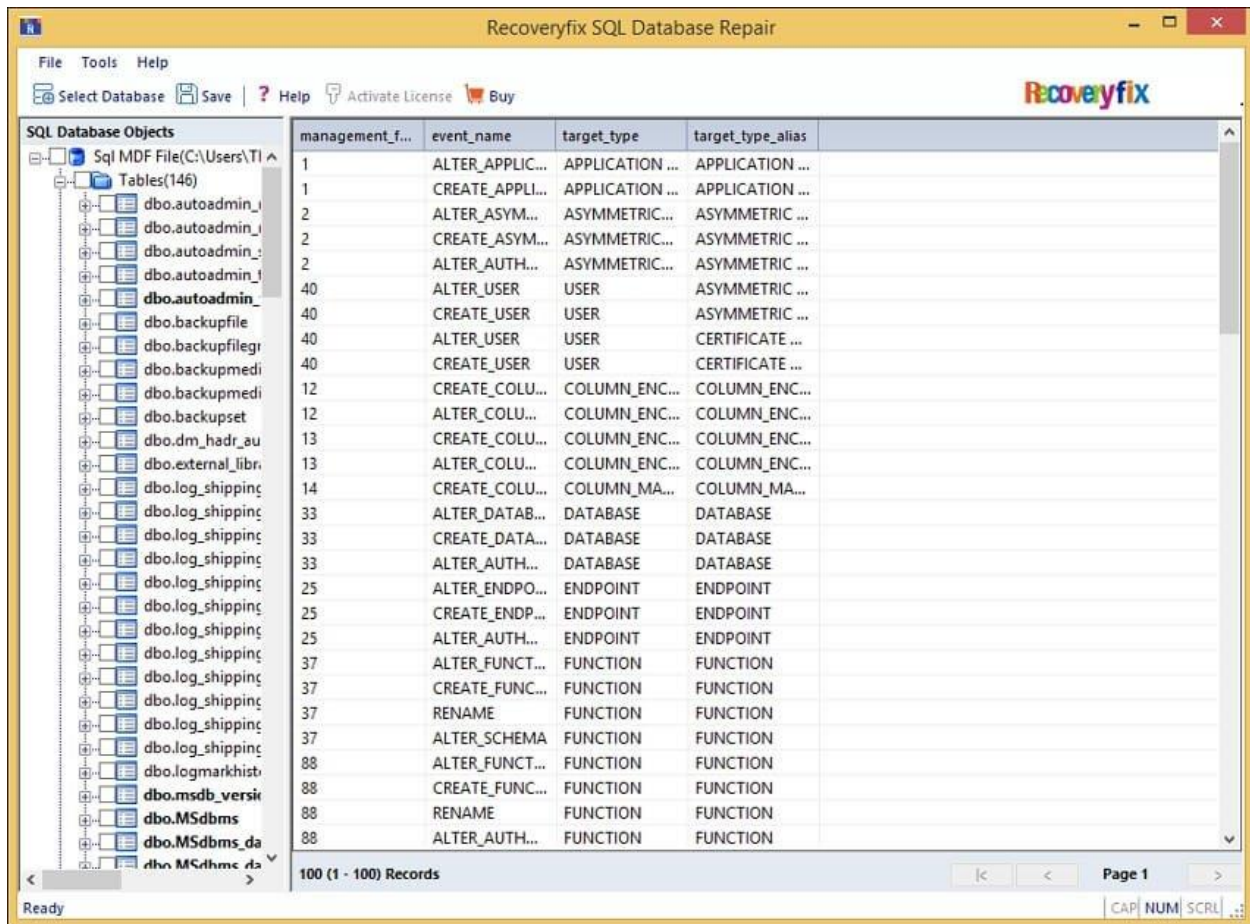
Recoveryfix SQL Database Repair

File Tools Help

Select Database Save | ? Help Activate License Buy

Recoveryfix

SQL Database Objects

Sql MDF File(C:\Users\TI
Tables(146)
dbo.autoadmin_
dbo.autoadmin_
dbo.autoadmin_
dbo.autoadmin_
dbo.autoadmin_
dbo.backupfile
dbo.backupfilegr
dbo.backupmedi
dbo.backupmedi
dbo.backupset
dbo.dm_hadr_au
dbo.external_libr
dbo.log_shipping
dbo.log_shipping
dbo.log_shipping
dbo.log_shipping
dbo.log_shipping
dbo.log_shipping
dbo.log_shipping
dbo.log_shipping
dbo.log_shipping
dbo.log_shipping
dbo.log_shipping
dbo.log_shipping
dbo.logmarkhist
dbo.msdb_versi
dbo.MSdbms
dbo.MSdbms_da
dbo.MSdbms_da

| management_f... | event_name | target_type | target_type_alias |
|---|---|---|---|
| 1 | ALTER_APPLIC... | APPLICATION ... | APPLICATION ... |
| 1 | CREATE_APPLI... | APPLICATION ... | APPLICATION ... |
| 2 | ALTER_ASYM... | ASYMMETRIC... | ASYMMETRIC ... |
| 2 | CREATE_ASYM... | ASYMMETRIC... | ASYMMETRIC ... |
| 2 | ALTER_AUTH... | ASYMMETRIC... | ASYMMETRIC ... |
| 40 | ALTER_USER | USER | ASYMMETRIC ... |
| 40 | CREATE_USER | USER | ASYMMETRIC ... |
| 40 | ALTER_USER | USER | CERTIFICATE ... |
| 40 | CREATE_USER | USER | CERTIFICATE ... |
| 12 | CREATE_COLU... | COLUMN_ENC... | COLUMN_ENC... |
| 12 | ALTER_COLU... | COLUMN_ENC... | COLUMN_ENC... |
| 13 | CREATE_COLU... | COLUMN_ENC... | COLUMN_ENC... |
| 13 | ALTER_COLU... | COLUMN_ENC... | COLUMN_ENC... |
| 14 | CREATE_COLU... | COLUMN_MA... | COLUMN_MA... |
| 33 | ALTER_DATAB... | DATABASE | DATABASE |
| 33 | CREATE_DATA... | DATABASE | DATABASE |
| 33 | ALTER_AUTH... | DATABASE | DATABASE |
| 25 | ALTER_ENDPO... | ENDPOINT | ENDPOINT |
| 25 | CREATE_ENDP... | ENDPOINT | ENDPOINT |
| 25 | ALTER_AUTH... | ENDPOINT | ENDPOINT |
| 37 | ALTER_FUNCT... | FUNCTION | FUNCTION |
| 37 | CREATE_FUNC... | FUNCTION | FUNCTION |
| 37 | RENAME | FUNCTION | FUNCTION |
| 37 | ALTER_SCHEMA | FUNCTION | FUNCTION |
| 88 | ALTER_FUNCT... | FUNCTION | FUNCTION |
| 88 | CREATE_FUNC... | FUNCTION | FUNCTION |
| 88 | RENAME | FUNCTION | FUNCTION |
| 88 | ALTER_AUTH... | FUNCTION | FUNCTION |

100 (1 - 100) Records

Page 1

Ready

CAP NUM SCRL